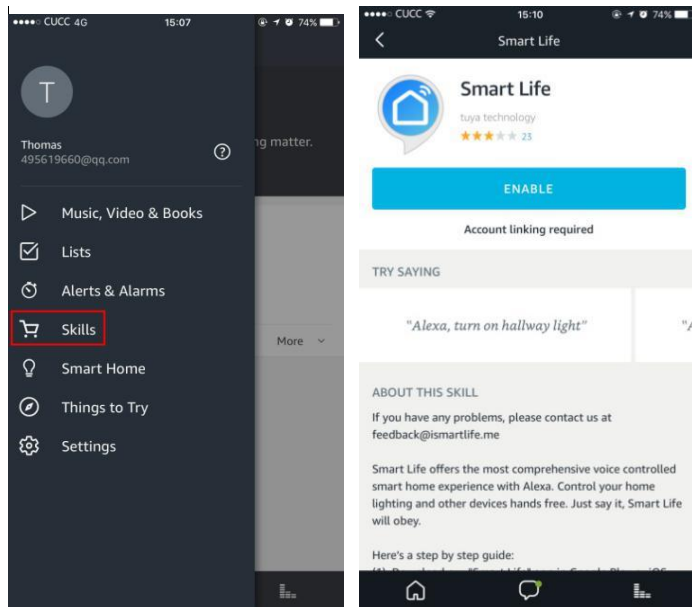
CUCC 4G 15:07 74%

T

Thomas
495619660@qq.com

ng matter.

Music, Video & Books

Lists

Alerts & Alarms

Skills

Smart Home

Things to Try

Settings

More

CUCC 15:10 74%

Smart Life

Smart Life
tuya technology
23

ENABLE

Account linking required

TRY SAYING

"Alexa, turn on hallway light"

"A

ABOUT THIS SKILL

If you have any problems, please contact us at feedback@ismartlife.me

Smart Life offers the most comprehensive voice controlled smart home experience with Alexa. Control your home lighting and other devices hands free. Just say it, Smart Life will obey.

Here's a step by step guide:

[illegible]